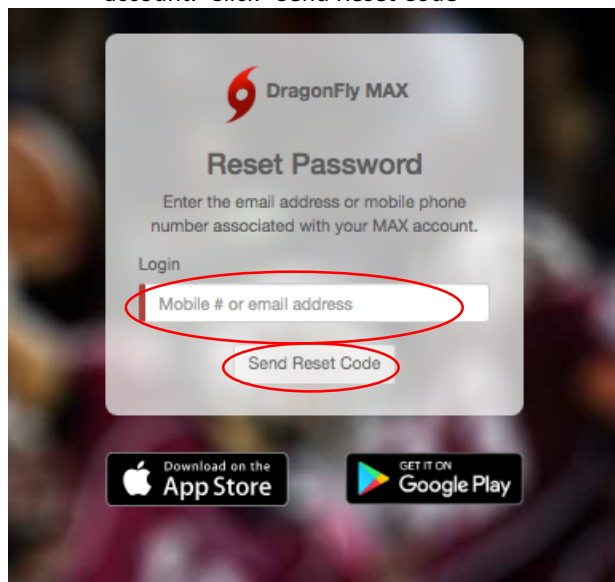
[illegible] Click "Send Reset Code"

DragonFly MAX

Reset Password

Enter the email address or mobile phone number associated with your MAX account.

Login

Mobile # or email address

Send Reset Code

Download on the App Store

GET IT ON Google Play